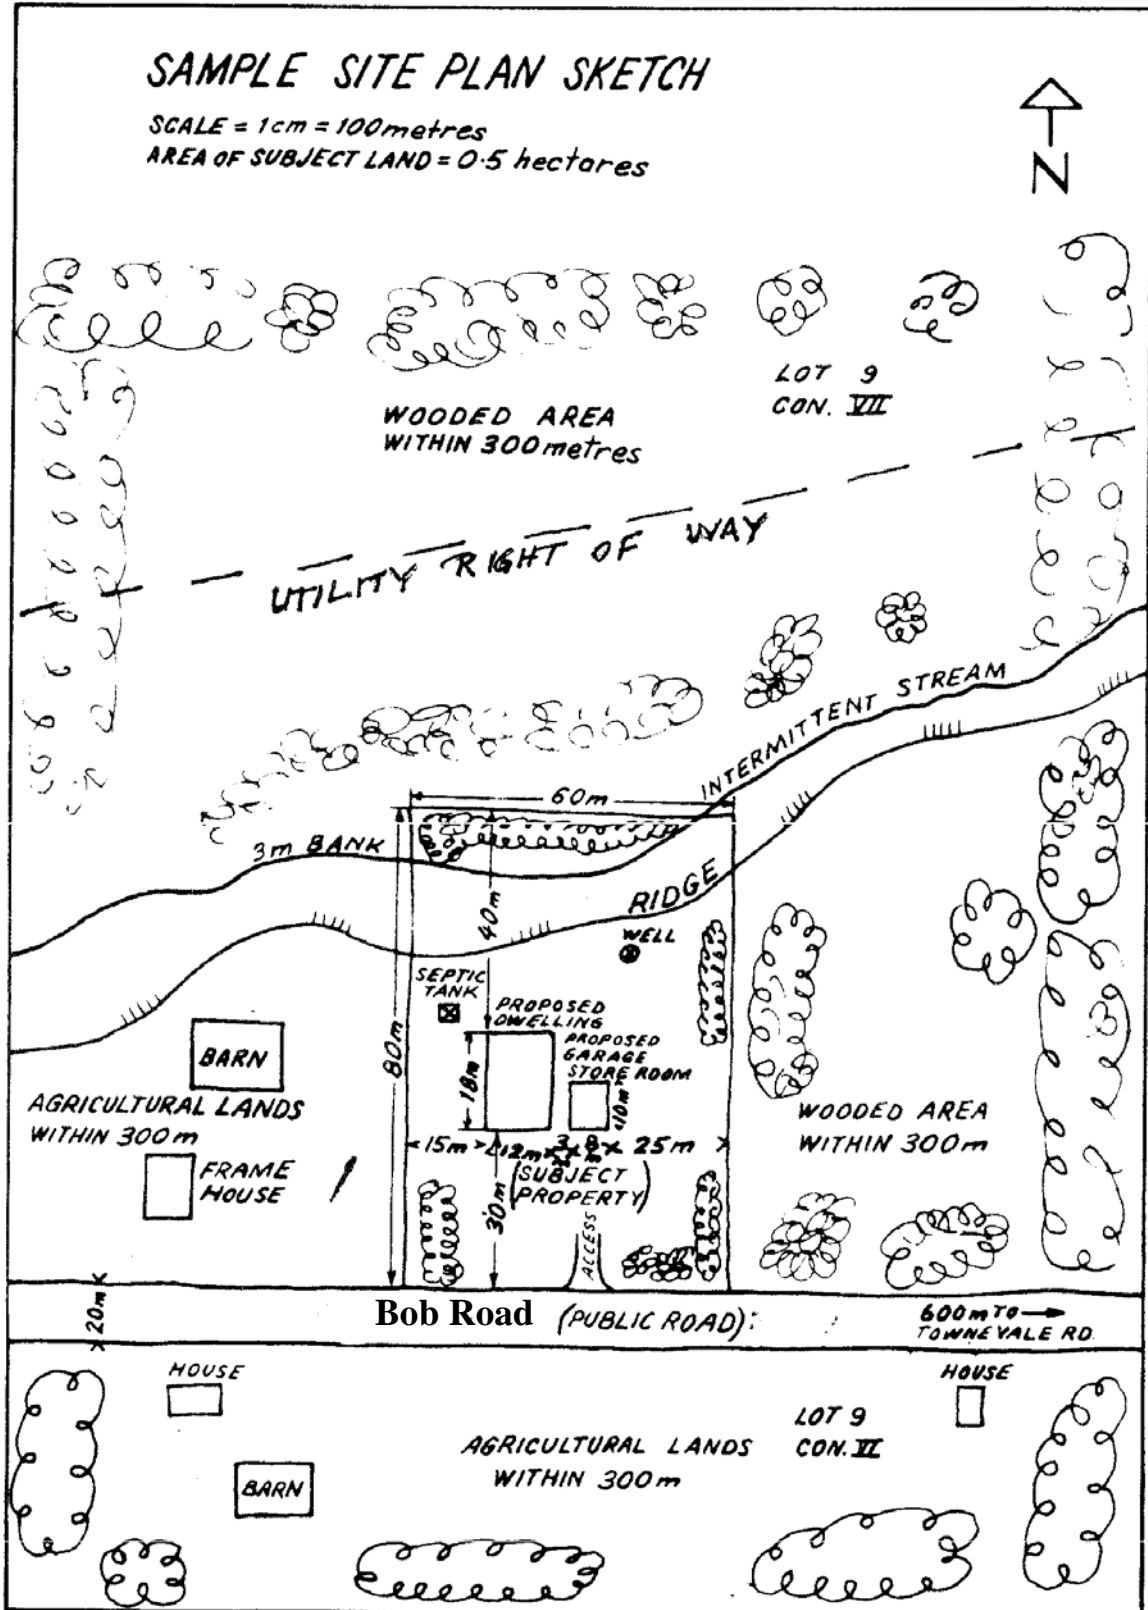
SAMPLE SITE PLAN SKETCH

SCALE = 1cm = 100metres
AREA OF SUBJECT LAND = 0·5 hectares

N

LOT 9
CON. VII

WOODED AREA
WITHIN 300metres

UTILITY RIGHT OF WAY

INTERMITTENT STREAM

60m

3m BANK

RIDGE

40m

WELL

SEPTIC TANK

PROPOSED DWELLING

PROPOSED GARAGE STORE ROOM

BARN

80m

18m

10m

AGRICULTURAL LANDS WITHIN 300m

WOODED AREA WITHIN 300m

15m 12m 3 8 25m

FRAME HOUSE

SUBJECT PROPERTY

30m

ACCESS

20m

Bob Road (PUBLIC ROAD)

600m TO TOWNE VALE RD.

HOUSE

HOUSE

LOT 9
CON. VI

AGRICULTURAL LANDS WITHIN 300m

BARN